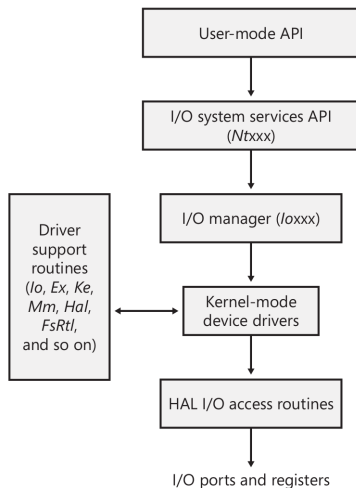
User-mode API

I/O system services API (*Nt*xxx)

I/O manager (*Io*xxx)

Driver support routines (*Io*, *Ex*, *Ke*, *Mm*, *Hal*, *FsRtl*, and so on)

Kernel-mode device drivers

HAL I/O access routines

I/O ports and registers